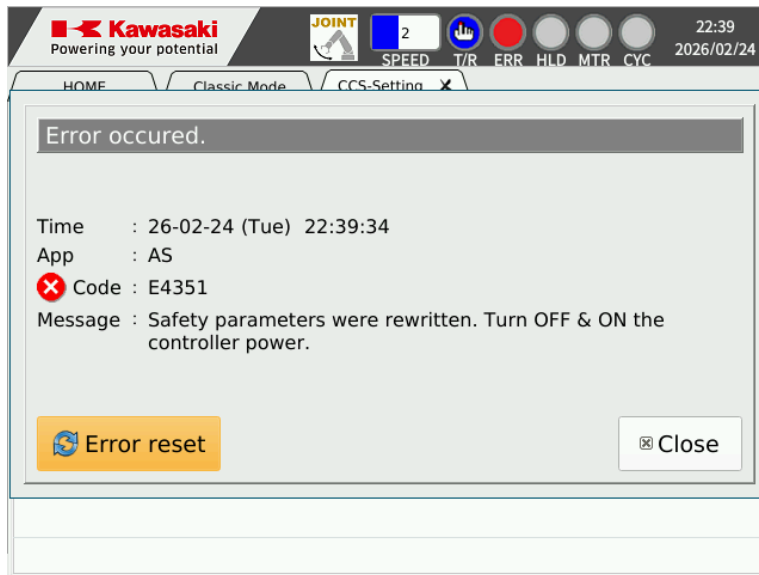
Kawasaki
Powering your potential

JOINT

2
SPEED

T/R ERR HLD MTR CYC

22:39
2026/02/24

HOME
Classic Mode
CCS-Setting ✕

Error occured.

Time : 26-02-24 (Tue) 22:39:34
App : AS
Code : E4351
Message : Safety parameters were rewritten. Turn OFF & ON the controller power.

Error reset
Close